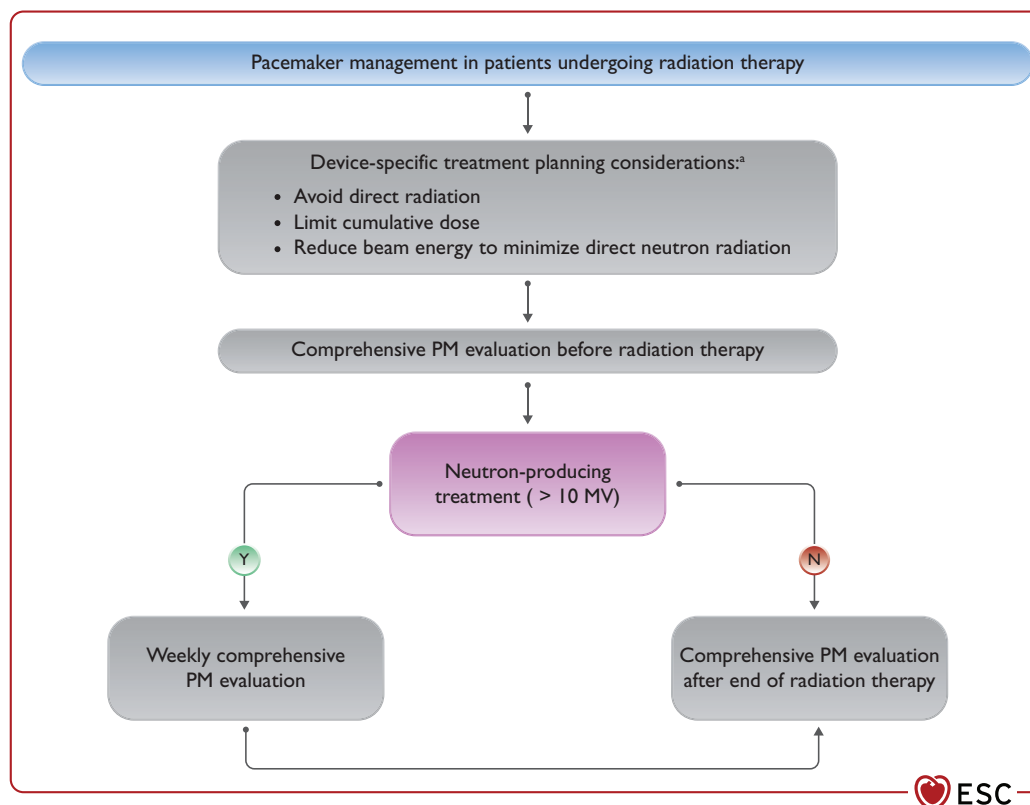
Pacemaker management in patients undergoing radiation therapy

Device-specific treatment planning considerations:$^{a}$
• Avoid direct radiation
• Limit cumulative dose
• Reduce beam energy to minimize direct neutron radiation

Comprehensive PM evaluation before radiation therapy

Neutron-producing treatment ( > 10 MV)

Y

N

Weekly comprehensive PM evaluation

Comprehensive PM evaluation after end of radiation therapy

ESC